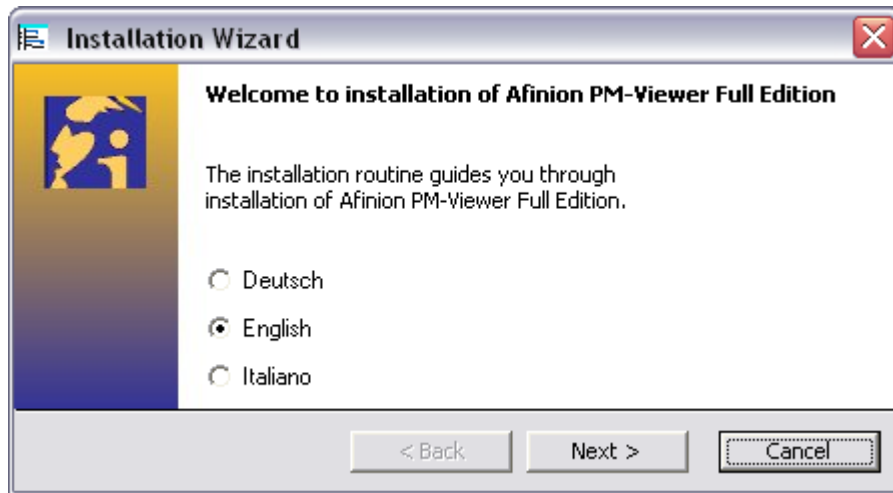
Installation Wizard

Welcome to installation of Afinion PM-Viewer Full Edition

The installation routine guides you through installation of Afinion PM-Viewer Full Edition.

Deutsch

English

Italiano

< Back

Next >

Cancel